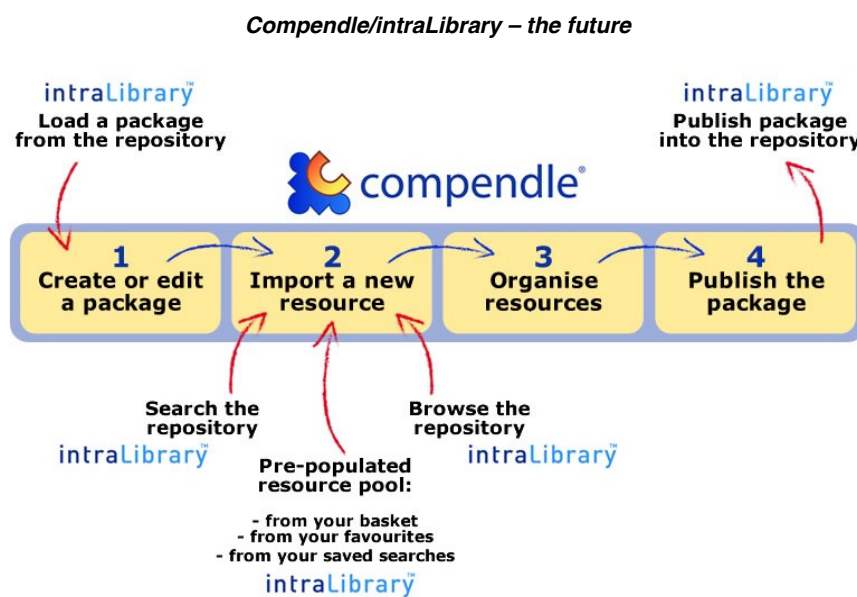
Compendle/intraLibrary – the future

intraLibrary™
Load a package from the repository

intraLibrary™
Publish package into the repository

compendle®

1
Create or edit a package

2
Import a new resource

3
Organise resources

4
Publish the package

Search the repository
intraLibrary™

Browse the repository
intraLibrary™

Pre-populated resource pool:

- from your basket
- from your favourites
- from your saved searches

intraLibrary™